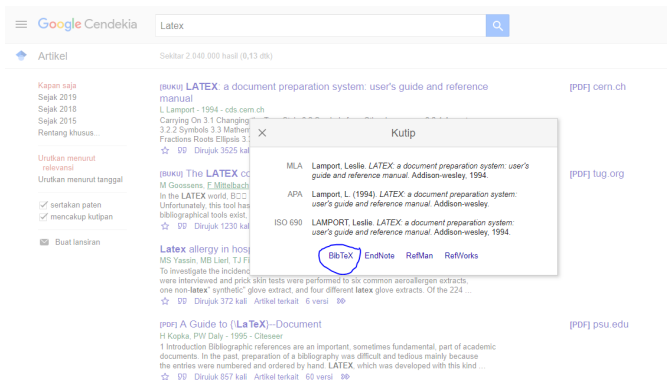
Google Cendekia

Latex

Artikel

Sekitar 2.040.000 hasil (0,13 dtk)

Kapan saja
Sejak 2019
Sejak 2018
Sejak 2015
Rentang khusus...

Urutkan menurut relevansi
Urutkan menurut tanggal

sertakan paten
mencakup kutipan

Buat lansiran

[BUKU] LATEX: a document preparation system: user's guide and reference manual
L Lamport - 1994 - cds.cern.ch
Carrying On 3.1 Changing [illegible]
3.2.2 Symbols 3.3 Mathe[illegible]
Fractions Roots Ellipsis 3.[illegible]
Dirujuk 3525 kal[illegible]

[PDF] cern.ch

[BUKU] The LATEX co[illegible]
M Goossens, F Mittelbach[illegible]
In the LATEX world, BCC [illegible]
Unfortunately, this tool has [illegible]
bibliographical tools exist, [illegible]
Dirujuk 1230 kal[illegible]

[PDF] tug.org

Latex allergy in hosp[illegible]
MS Yassin, MB Lierl, TJ Fi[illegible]
To investigate the incidenc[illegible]
were interviewed and prick skin tests were performed to six common aeroallergen extracts, one non-latex" synthetic" glove extract, and four different latex glove extracts. Of the 224 ...
Dirujuk 372 kali Artikel terkait 6 versi

[PDF] A Guide to {\LaTeX}--Document
H Kopka, PW Daly - 1995 - Citeseer
1 Introduction Bibliographic references are an important, sometimes fundamental, part of academic documents. In the past, preparation of a bibliography was difficult and tedious mainly because the entries were numbered and ordered by hand. LATEX, which was developed with this kind ...
Dirujuk 857 kali Artikel terkait 60 versi

[PDF] psu.edu

Kutip

MLA Lamport, Leslie. LATEX: a document preparation system: user's guide and reference manual. Addison-wesley, 1994.

APA Lamport, L. (1994). LATEX: a document preparation system: user's guide and reference manual. Addison-wesley.

ISO 690 LAMPORT, Leslie. LATEX: a document preparation system: user's guide and reference manual. Addison-wesley, 1994.

BibTeX EndNote RefMan RefWorks